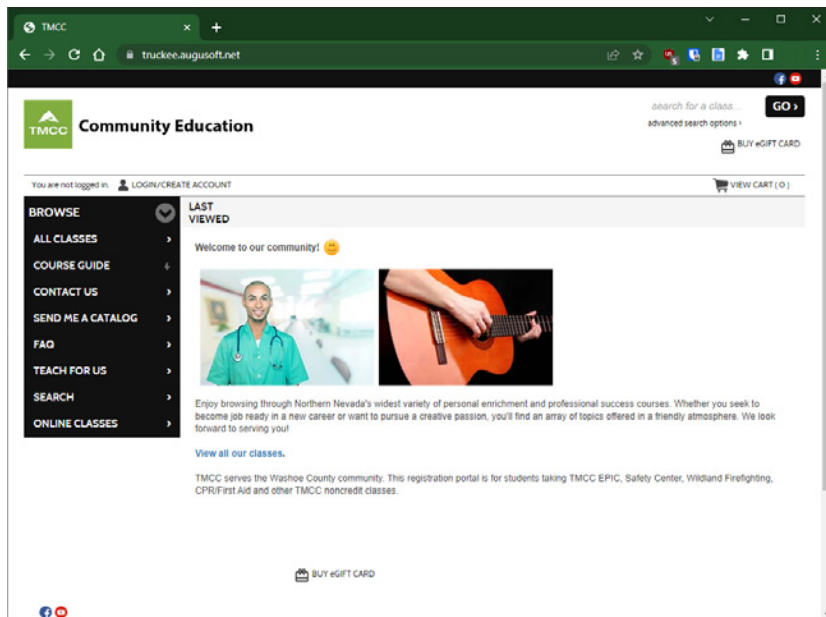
TMCC

truckee.augusoft.net

TMCC Community Education

search for a class...

GO ›

advanced search options ›

BUY eGIFT CARD

You are not logged in. LOGIN/CREATE ACCOUNT

VIEW CART ( 0 )

BROWSE

ALL CLASSES ›

COURSE GUIDE

CONTACT US ›

SEND ME A CATALOG ›

FAQ ›

TEACH FOR US ›

SEARCH ›

ONLINE CLASSES ›

LAST VIEWED

Welcome to our community!

Enjoy browsing through Northern Nevada's widest variety of personal enrichment and professional success courses. Whether you seek to become job ready in a new career or want to pursue a creative passion, you'll find an array of topics offered in a friendly atmosphere. We look forward to serving you!

View all our classes.

TMCC serves the Washoe County community. This registration portal is for students taking TMCC EPIC, Safety Center, Wildland Firefighting, CPR/First Aid and other TMCC noncredit classes.

BUY eGIFT CARD